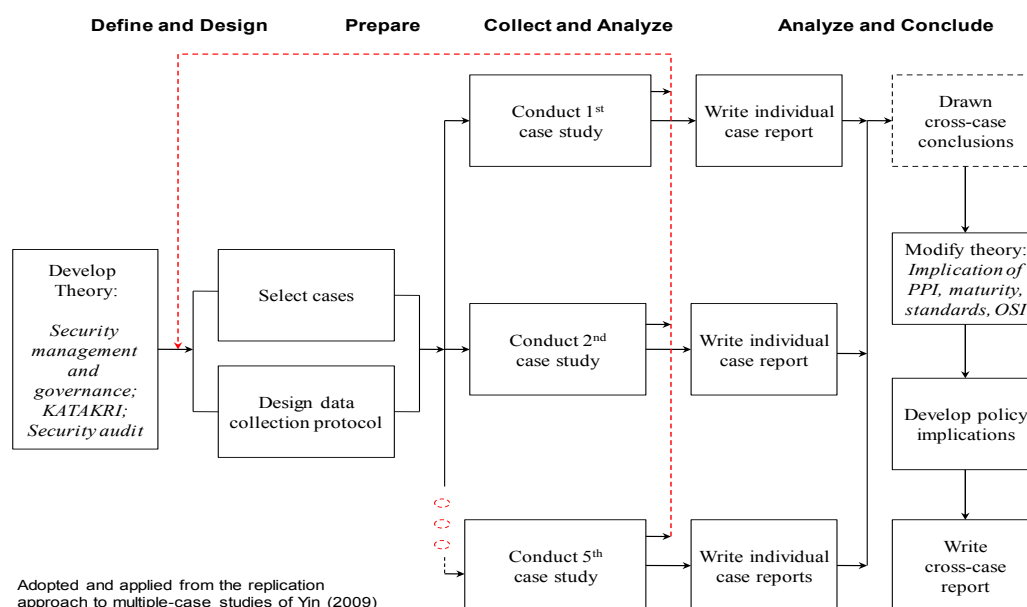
Define and Design

Prepare

Collect and Analyze

Analyze and Conclude

Develop Theory:
*Security management and governance; KATAKRI; Security audit*

Select cases

Design data collection protocol

Conduct 1$^{st}$ case study

Conduct 2$^{nd}$ case study

Conduct 5$^{th}$ case study

Write individual case report

Write individual case report

Write individual case reports

Drawn cross-case conclusions

Modify theory: *Implication of PPI, maturity, standards, OSI*

Develop policy implications

Write cross-case report

Adopted and applied from the replication approach to multiple-case studies of Yin (2009)